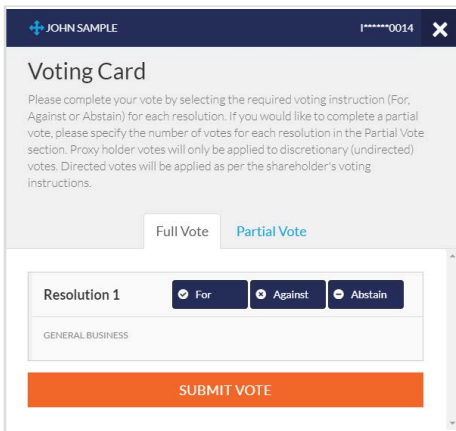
JOHN SAMPLE

I******0014

Voting Card

Please complete your vote by selecting the required voting instruction (For, Against or Abstain) for each resolution. If you would like to complete a partial vote, please specify the number of votes for each resolution in the Partial Vote section. Proxy holder votes will only be applied to discretionary (undirected) votes. Directed votes will be applied as per the shareholder's voting instructions.

Full Vote

Partial Vote

Resolution 1

For

Against

Abstain

GENERAL BUSINESS

SUBMIT VOTE